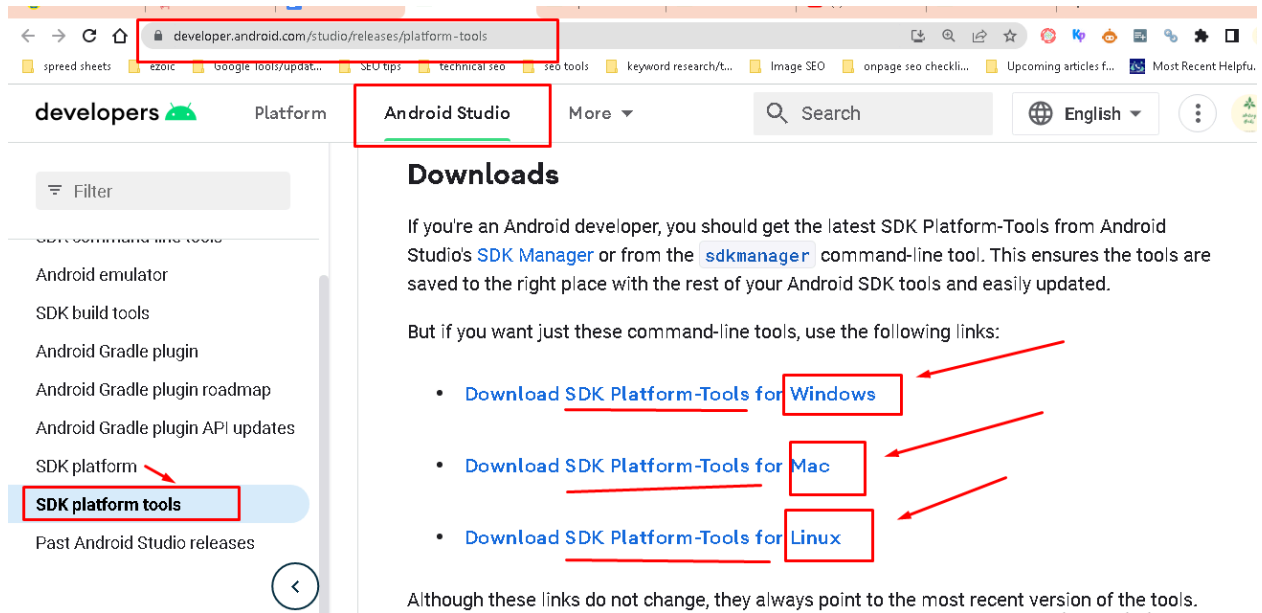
developer.android.com/studio/releases/platform-tools

spreed sheets | ezoic | Google Tools/updat... | SEO tips | technical seo | seo tools | keyword research/t... | Image SEO | onpage seo checkli... | Upcoming articles f... | Most Recent Helpfu...

developers | Platform | Android Studio | More | Search | English

Filter

SDK command-line tools
Android emulator
SDK build tools
Android Gradle plugin
Android Gradle plugin roadmap
Android Gradle plugin API updates
SDK platform
SDK platform tools
Past Android Studio releases

Downloads

If you're an Android developer, you should get the latest SDK Platform-Tools from Android Studio's SDK Manager or from the sdkmanager command-line tool. This ensures the tools are saved to the right place with the rest of your Android SDK tools and easily updated.

But if you want just these command-line tools, use the following links:

- Download SDK Platform-Tools for Windows
- Download SDK Platform-Tools for Mac
- Download SDK Platform-Tools for Linux

Although these links do not change, they always point to the most recent version of the tools.